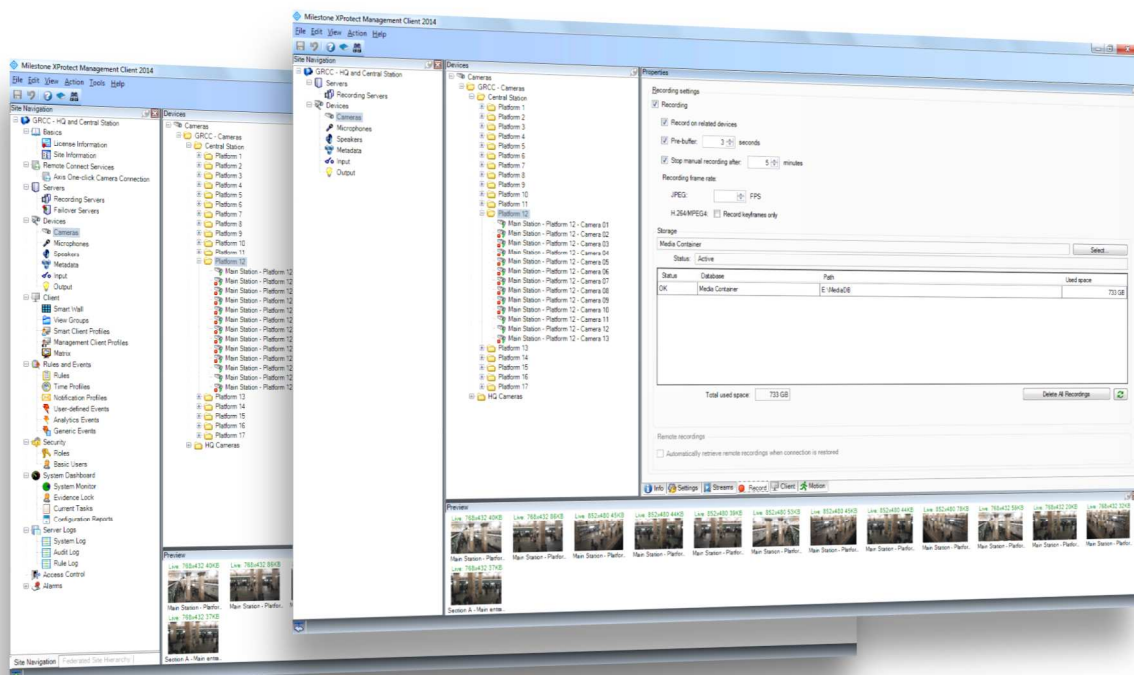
Milestone XProtect Management Client 2014

File Edit View Action Tools Help

Site Navigation

GRCC - HQ and Central Station
Basics
License Information
Site Information
Remote Connect Services
Axis One-click Camera Connection
Servers
Recording Servers
Failover Servers
Devices
Cameras
Microphones
Speakers
Metadata
Input
Output
Client
Smart Wall
View Groups
Smart Client Profiles
Management Client Profiles
Matrix
Rules and Events
Rules
Time Profiles
Notification Profiles
User-defined Events
Analytics Events
Generic Events
Security
Roles
Basic Users
System Dashboard
System Monitor
Evidence Lock
Current Tasks
Configuration Reports
Server Logs
System Log
Audit Log
Rule Log
Access Control
Alarms

Site Navigation Federated Site Hierarchy

Devices
Cameras
GRCC - Cameras
Central Station
Platform 1
Platform 2
Platform 3
Platform 4
Platform 5
Platform 6
Platform 7
Platform 8
Platform 9
Platform 10
Platform 11
Platform 12
Main Station - Platform 12
Main Station - Platform 12
Main Station - Platform 12
Main Station - Platform 12
Main Station - Platform 12
Main Station - Platform 12
Main Station - Platform 12
Main Station - Platform 12
Main Station - Platform 12
Main Station - Platform 12
Main Station - Platform 12
Main Station - Platform 12
Main Station - Platform 12
Platform 13
Platform 14
Platform 15
Platform 16
Platform 17
HQ Cameras

Preview
Live: 768x432 40KB
Live: 768x432 86KB
Main Station - Platfor...
Main Station - Platfor...
Live: 768x432 37KB
Section A - Main entr...

Milestone XProtect Management Client 2014

File Edit View Action Help

Site Navigation

GRCC - HQ and Central Station
Servers
Recording Servers
Devices
Cameras
Microphones
Speakers
Metadata
Input
Output

Devices
Cameras
GRCC - Cameras
Central Station
Platform 1
Platform 2
Platform 3
Platform 4
Platform 5
Platform 6
Platform 7
Platform 8
Platform 9
Platform 10
Platform 11
Platform 12
Main Station - Platform 12 - Camera 01
Main Station - Platform 12 - Camera 02
Main Station - Platform 12 - Camera 03
Main Station - Platform 12 - Camera 04
Main Station - Platform 12 - Camera 05
Main Station - Platform 12 - Camera 06
Main Station - Platform 12 - Camera 07
Main Station - Platform 12 - Camera 08
Main Station - Platform 12 - Camera 09
Main Station - Platform 12 - Camera 10
Main Station - Platform 12 - Camera 11
Main Station - Platform 12 - Camera 12
Main Station - Platform 12 - Camera 13
Platform 13
Platform 14
Platform 15
Platform 16
Platform 17
HQ Cameras

Properties
Recording settings
Recording
Record on related devices
Pre-buffer: 3 seconds
Stop manual recording after: 5 minutes
Recording frame rate:
JPEG: FPS
H.264/MPEG4: Record keyframes only
Storage
Media Container
Select...
Status: Active

| Status | Database | Path | Used space |
|---|---|---|---|
| OK | Media Container | E:\MediaDB | 733 GB |

Total used space: 733 GB
Delete All Recordings

Remote recordings
Automatically retrieve remote recordings when connection is restored

Info Settings Streams Record Client Motion

Preview
Live: 768x432 40KB
Live: 768x432 86KB
Live: 852x480 45KB
Live: 852x480 44KB
Live: 852x480 39KB
Live: 852x480 53KB
Live: 852x480 45KB
Live: 852x480 44KB
Live: 852x480 78KB
Live: 768x432 59KB
Live: 768x432 29KB
Live: 768x432 30KB
Main Station - Platfor...
Main Station - Platfor...
Main Station - Platfor...
Main Station - Platfor...
Main Station - Platfor...
Main Station - Platfor...
Main Station - Platfor...
Main Station - Platfor...
Main Station - Platfor...
Main Station - Platfor...
Main Station - Platfor...
Main Station - Platfor...
Live: 768x432 37KB
Section A - Main entr...